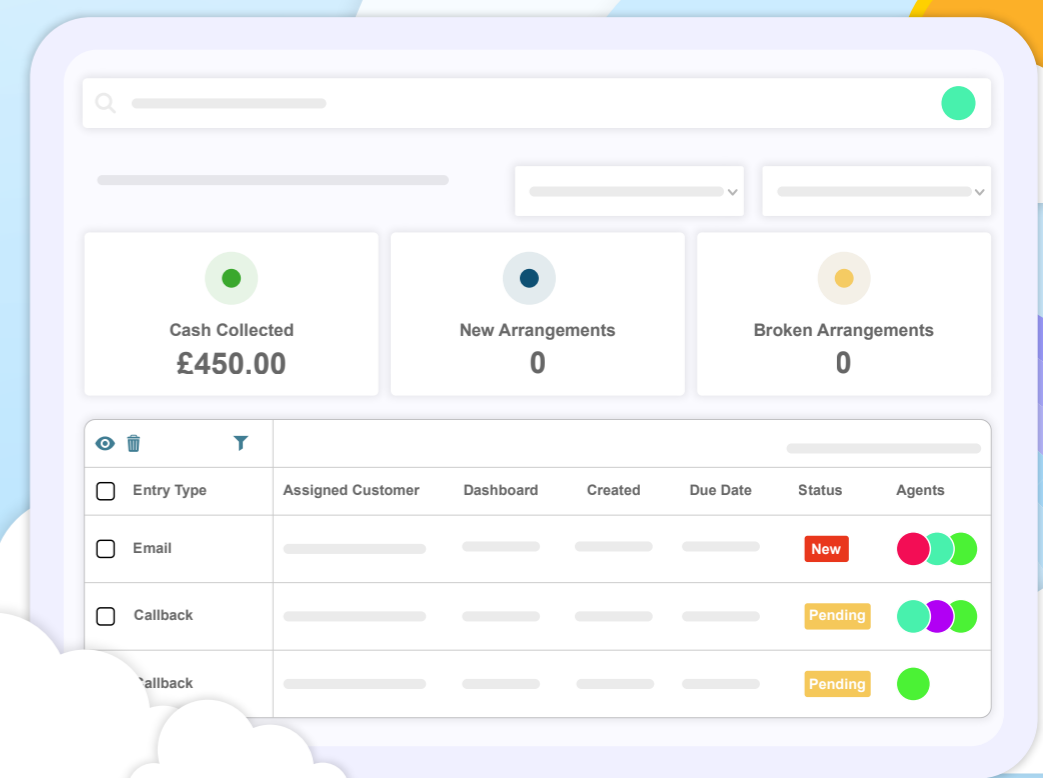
Cash Collected
£450.00

New Arrangements
0

Broken Arrangements
0

| Entry Type | Assigned Customer | Dashboard | Created | Due Date | Status | Agents |
|---|---|---|---|---|---|---|
| Email | | | | | New | |
| Callback | | | | | Pending | |
| allback | | | | | Pending | |